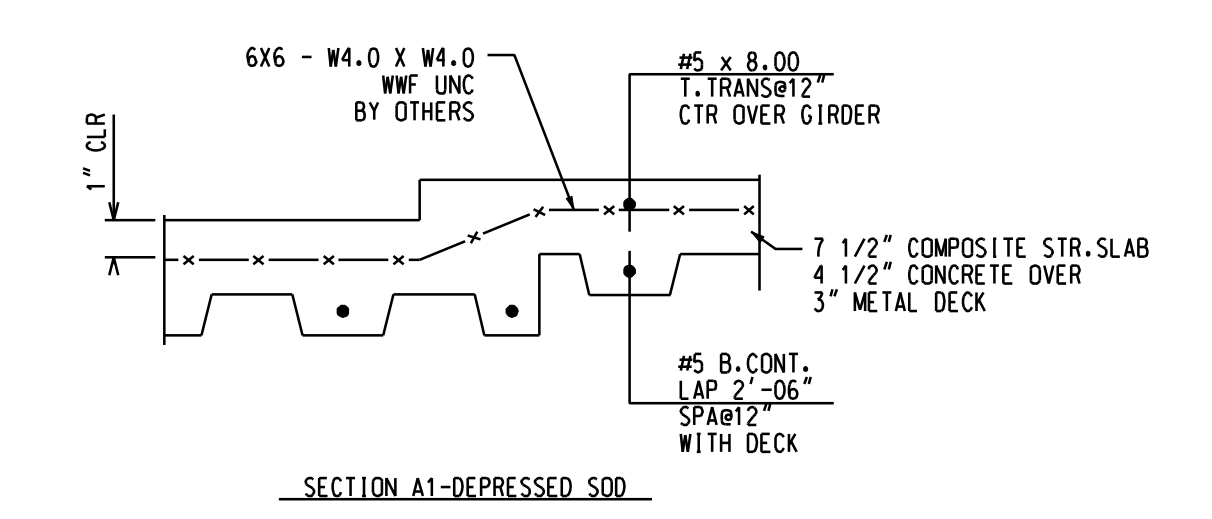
6X6 - W4.0 X W4.0
WWF UNC
BY OTHERS

#5 x 8.00
T.TRANS@12"
CTR OVER GIRDER

1" CLR

7 1/2" COMPOSITE STR.SLAB
4 1/2" CONCRETE OVER
3" METAL DECK

#5 B.CONT.
LAP 2'-06"
SPA@12"
WITH DECK

SECTION A1-DEPRESSED SOD